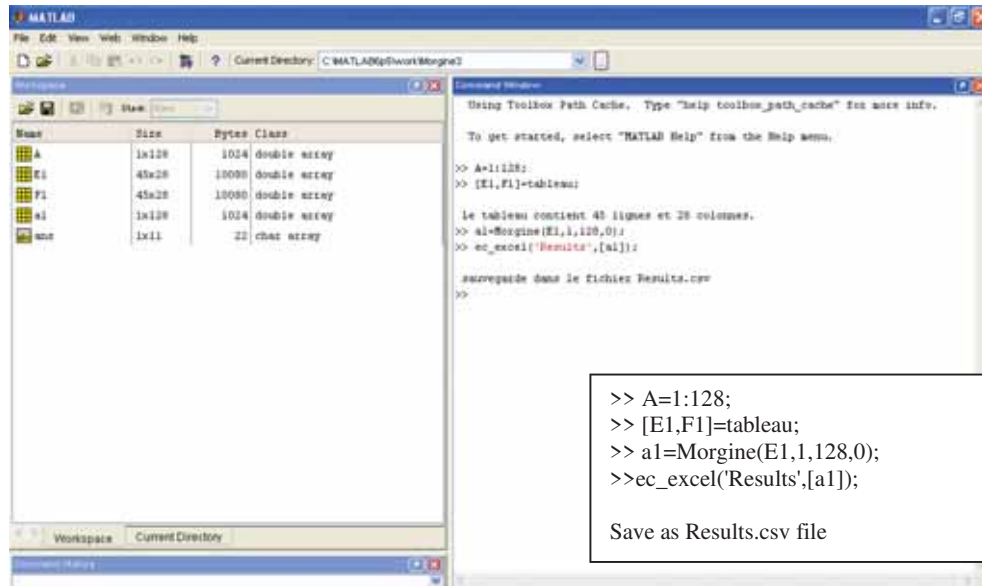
MATLAB

File Edit View Web Window Help

Current Directory: C:\MATLAB6p5\work\Morgine3

Workspace

Stack: Base

| Name | Size | Bytes | Class |
|---|---|---|---|
| A | 1x128 | 1024 | double array |
| E1 | 45x28 | 10080 | double array |
| F1 | 45x28 | 10080 | double array |
| a1 | 1x128 | 1024 | double array |
| ans | 1x11 | 22 | char array |

Workspace Current Directory

Command History

Command Window

Using Toolbox Path Cache. Type "help toolbox_path_cache" for more info.

To get started, select "MATLAB Help" from the Help menu.

>> A=1:128;
>> [E1,F1]=tableau;

le tableau contient 45 lignes et 28 colonnes.
>> a1=Morgine(E1,1,128,0);
>> ec_excel('Results',[a1]);

sauvegarde dans le fichier Results.csv
>>

>> A=1:128;
>> [E1,F1]=tableau;
>> a1=Morgine(E1,1,128,0);
>>ec_excel('Results',[a1]);

Save as Results.csv file